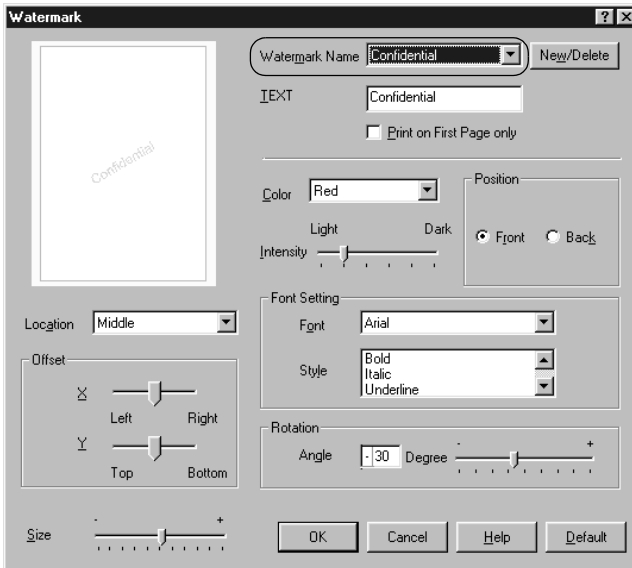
Watermark

?

Confidential

Watermark Name Confidential

New/Delete

TEXT Confidential

Print on First Page only

Color Red

Light Dark

Intensity

Position

Front Back

Location Middle

Offset

X

Left Right

Y

Top Bottom

Font Setting

Font Arial

Style Bold Italic Underline

Rotation

Angle -30 Degree

- +

Size

- +

OK Cancel Help Default